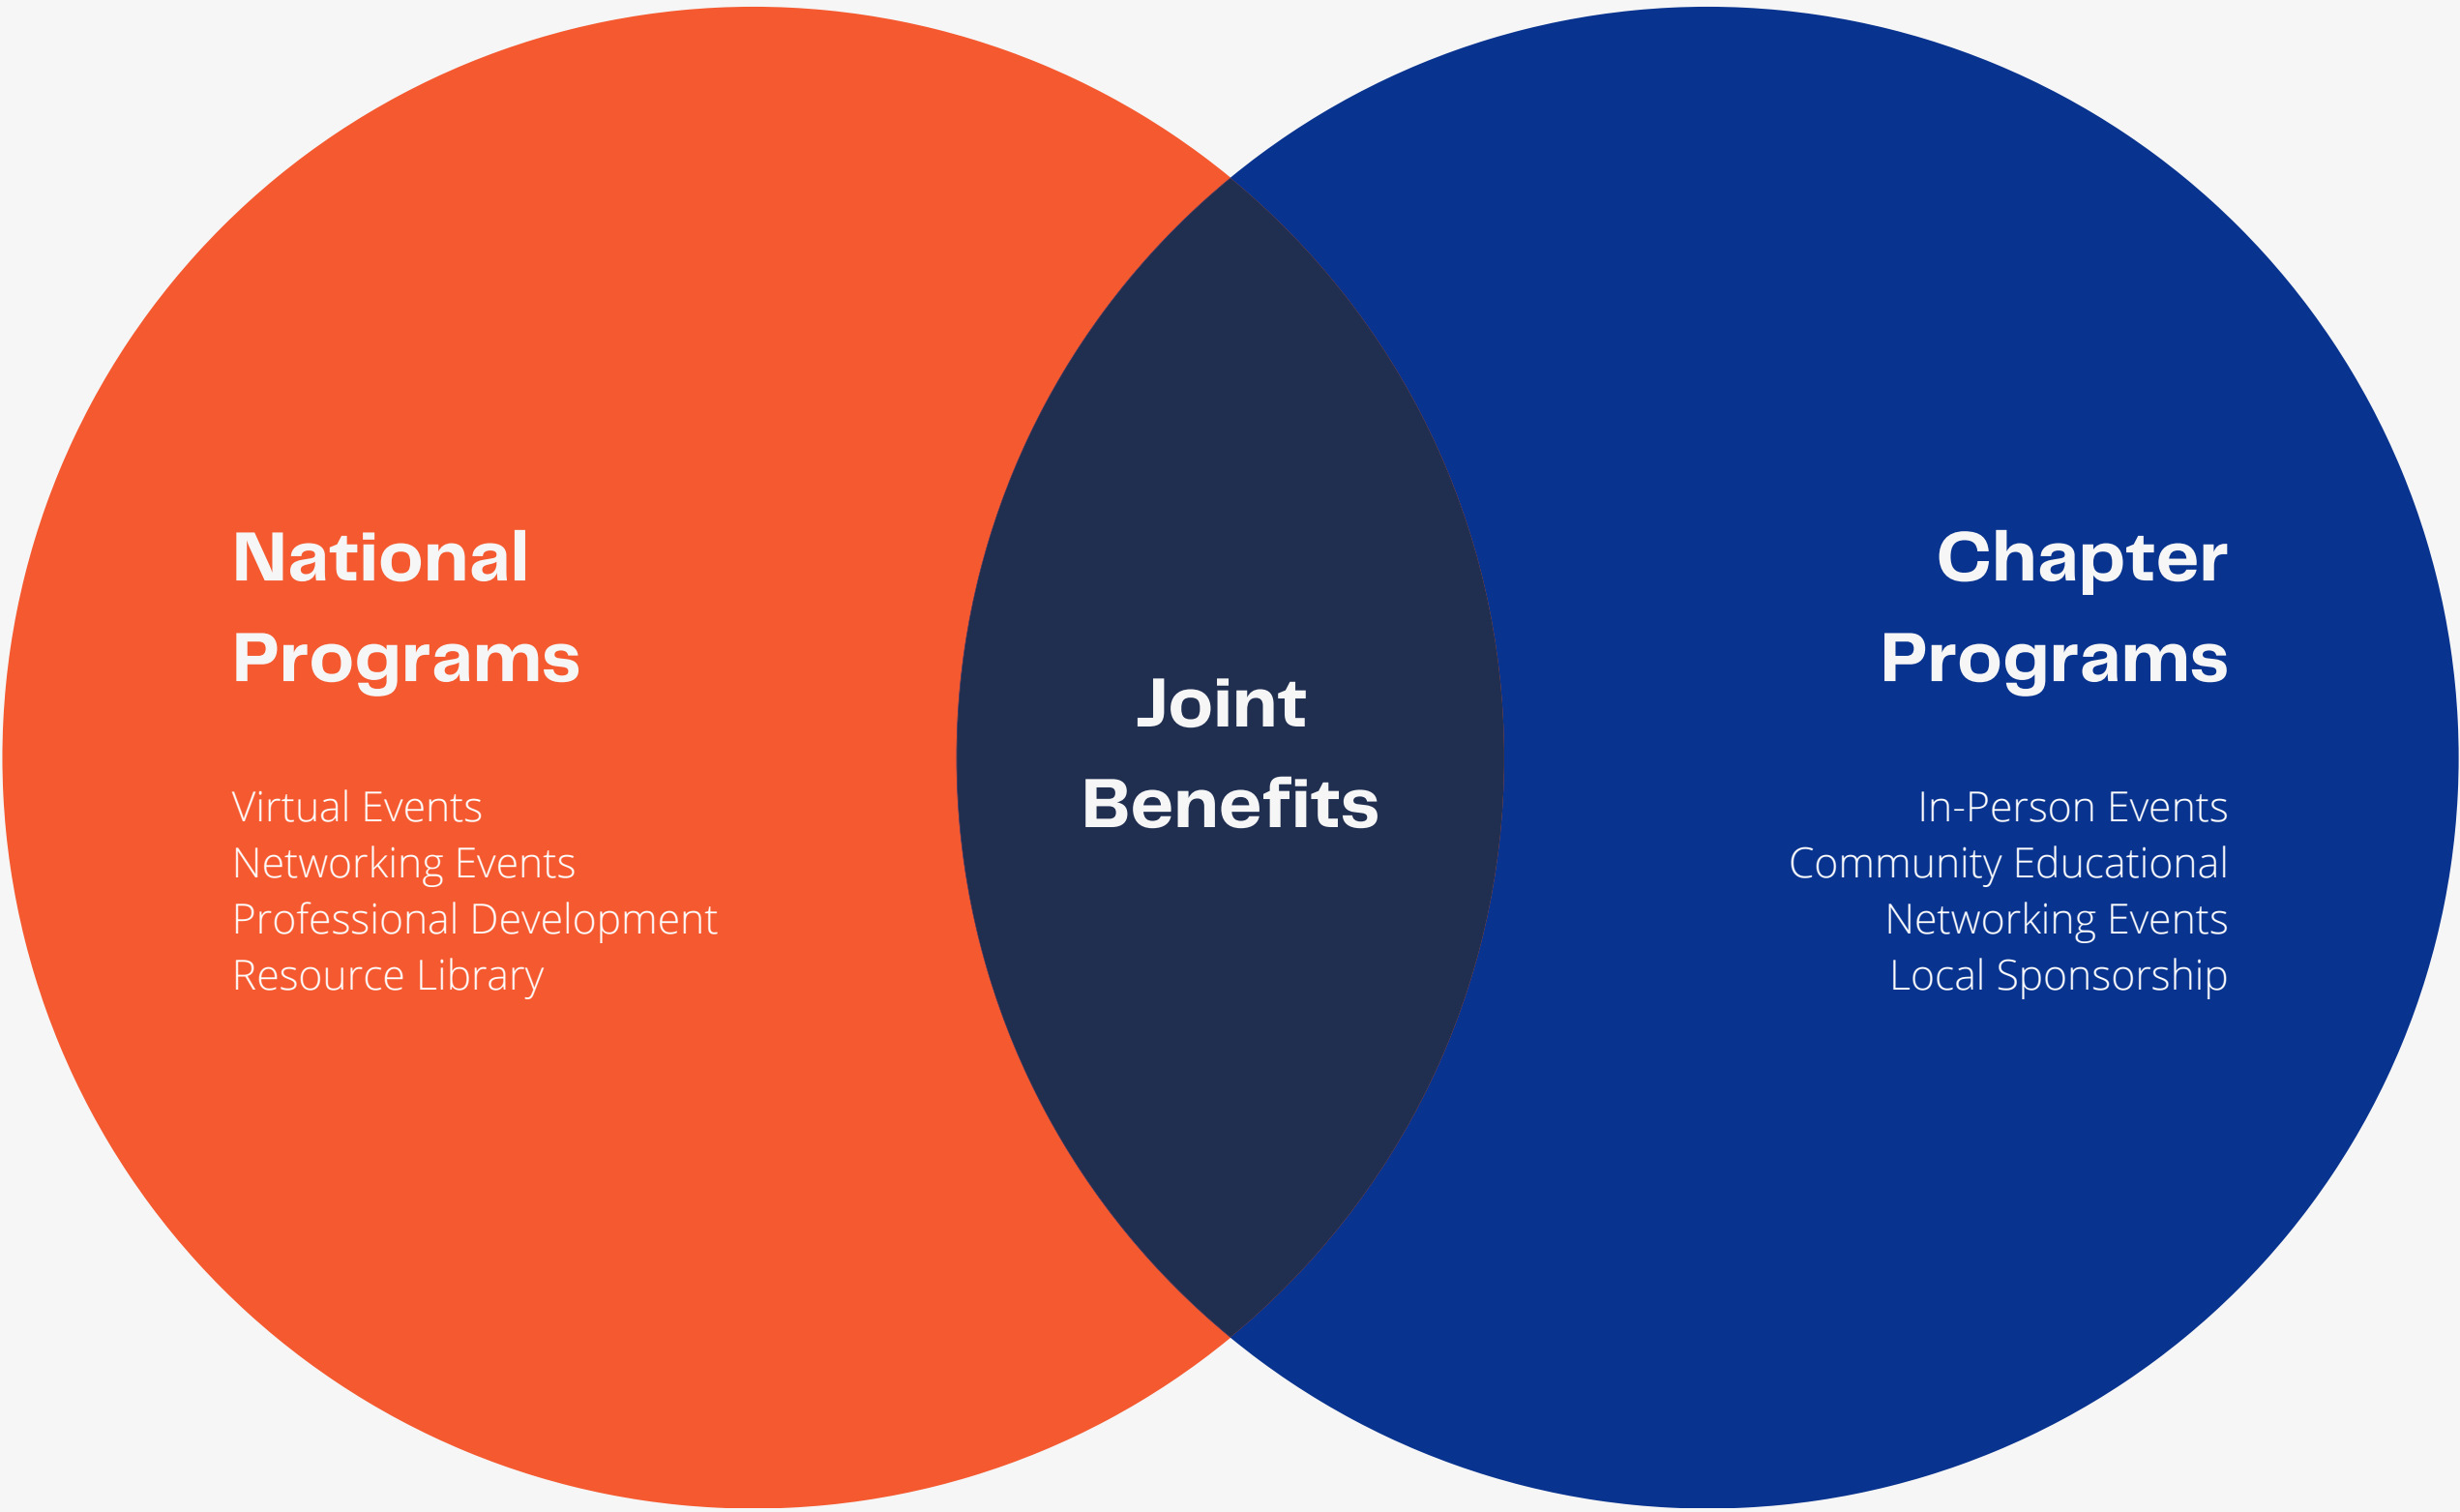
National Programs

Virtual Events
Networking Events
Professional Development
Resource Library

Joint Benefits

Chapter Programs

In-Person Events
Community Educational
Networking Events
Local Sponsorship